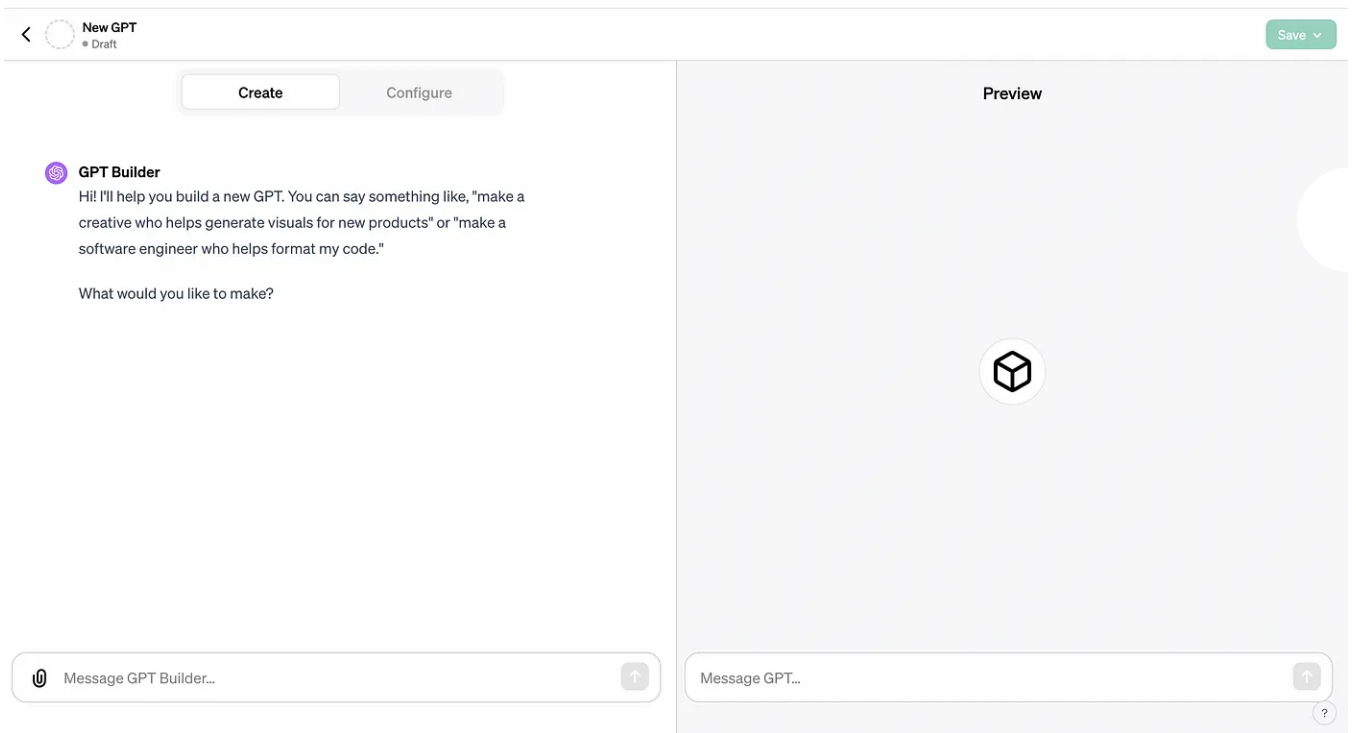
New GPT
• Draft

Save

Create

Configure

GPT Builder

Hi! I'll help you build a new GPT. You can say something like, "make a creative who helps generate visuals for new products" or "make a software engineer who helps format my code."

What would you like to make?

Message GPT Builder...

Preview

Message GPT...

?